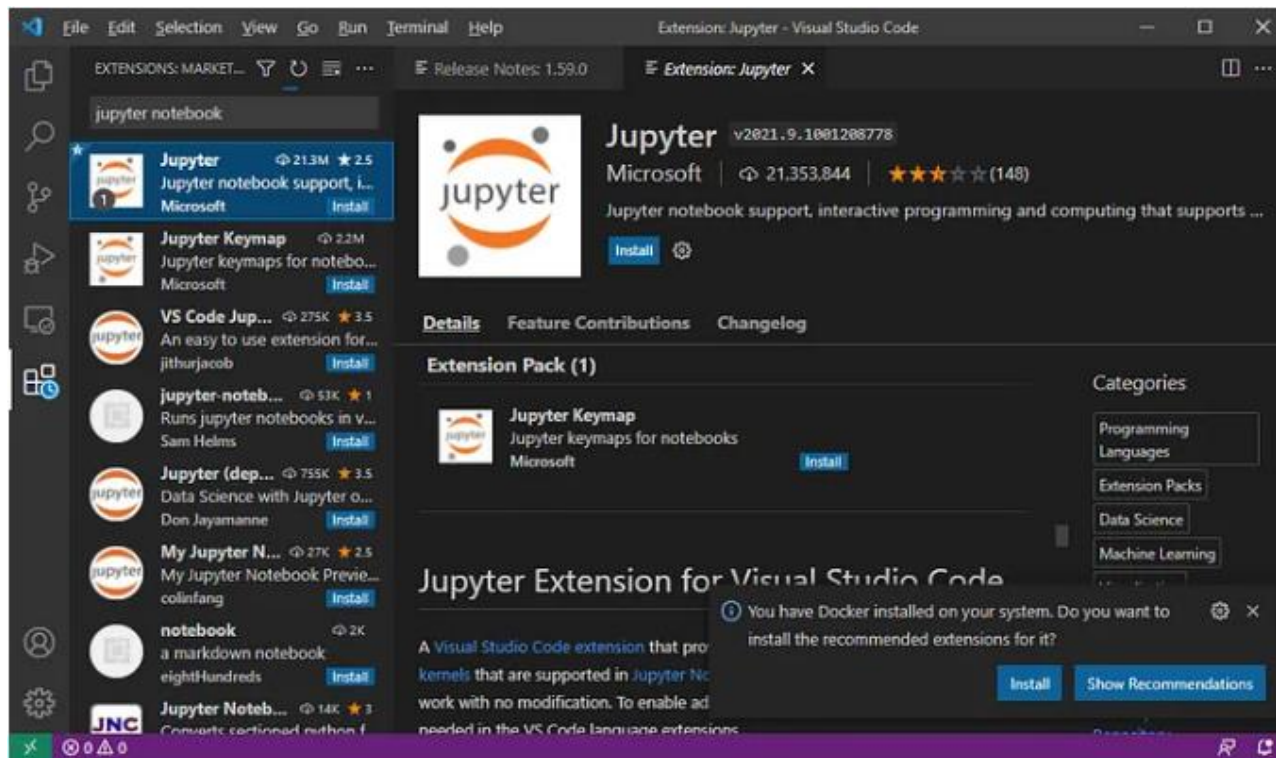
File Edit Selection View Go Run Terminal Help Extension: Jupyter - Visual Studio Code

EXTENSIONS: MARKET...

jupyter notebook

Jupyter 21.3M ★2.5
Jupyter notebook support, i...
Microsoft Install

Jupyter Keymap 2.2M
Jupyter keymaps for notebo...
Microsoft Install

VS Code Jup... 275K ★3.5
An easy to use extension for...
jithurjacob Install

jupyter-noteb... 53K ★1
Runs jupyter notebooks in v...
Sam Helms Install

Jupyter (dep... 755K ★3.5
Data Science with Jupyter o...
Don Jayamanne Install

My Jupyter N... 27K ★2.5
My Jupyter Notebook Previe...
colinfang Install

notebook 2K
a markdown notebook
eightHundreds Install

Jupyter Noteb... 14K ★3
Converts sectioned python f...

Release Notes: 1.59.0

Extension: Jupyter

jupyter

Jupyter v2021.9.1001208778

Microsoft | 21,353,844 | ★★★☆☆ (148)

Jupyter notebook support, interactive programming and computing that supports ...

Install

Details Feature Contributions Changelog

Extension Pack (1)

Jupyter Keymap
Jupyter keymaps for notebooks
Microsoft Install

Categories

Programming Languages

Extension Packs

Data Science

Machine Learning

Jupyter Extension for Visual Studio Code

A Visual Studio Code extension that pro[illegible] kernels that are supported in Jupyter No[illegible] work with no modification. To enable ad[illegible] needed in the VS Code language extensions

You have Docker installed on your system. Do you want to install the recommended extensions for it?

Install Show Recommendations

⊗ 0 ⚠ 0